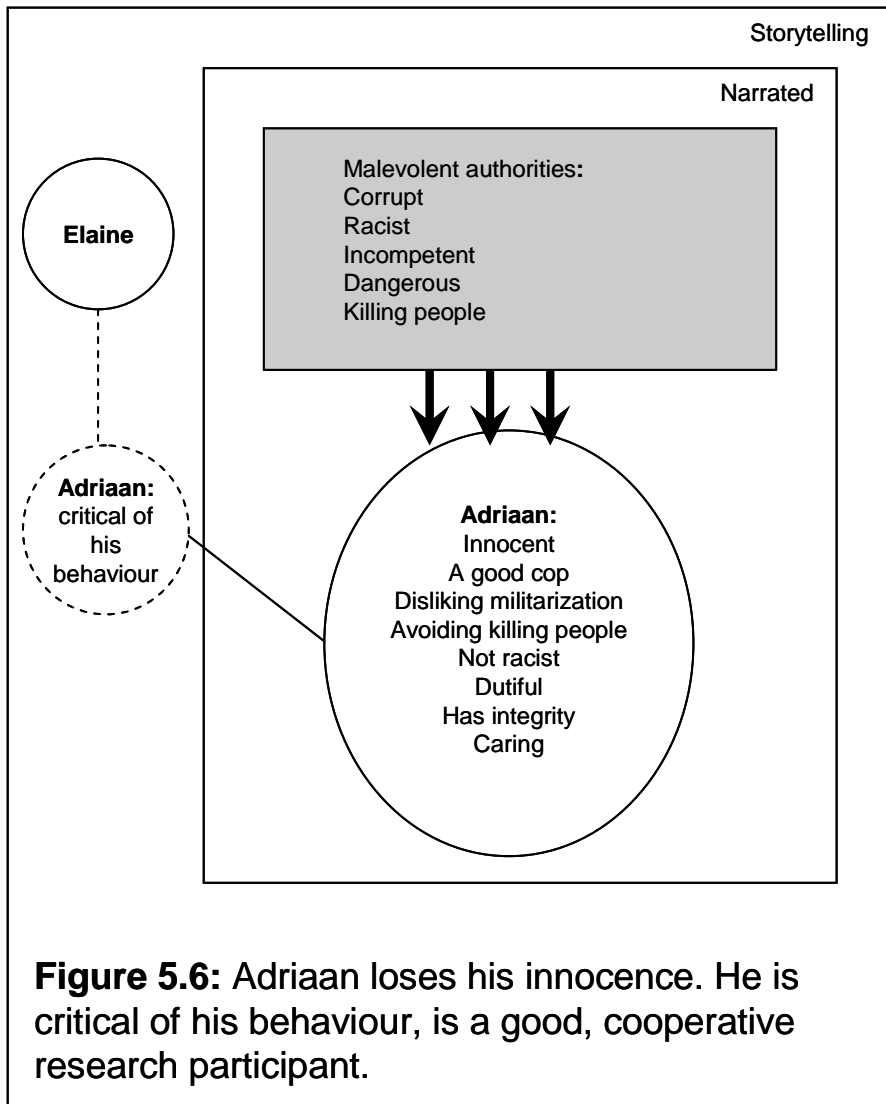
Storytelling

Narrated

Malevolent authorities:
Corrupt
Racist
Incompetent
Dangerous
Killing people

Elaine

Adriaan: critical of his behaviour

Adriaan:
Innocent
A good cop
Disliking militarization
Avoiding killing people
Not racist
Dutiful
Has integrity
Caring

**Figure 5.6:** Adriaan loses his innocence. He is critical of his behaviour, is a good, cooperative research participant.